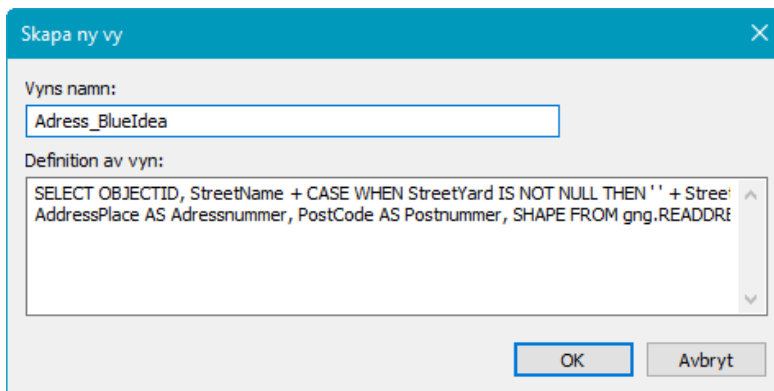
Skapa ny vy

Vyns namn:

Adress_BlueIdea

Definition av vyn:

SELECT OBJECTID, StreetName + CASE WHEN StreetYard IS NOT NULL THEN ' ' + Street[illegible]
AddressPlace AS Adressnummer, PostCode AS Postnummer, SHAPE FROM gng.READDR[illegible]

OK

Avbryt